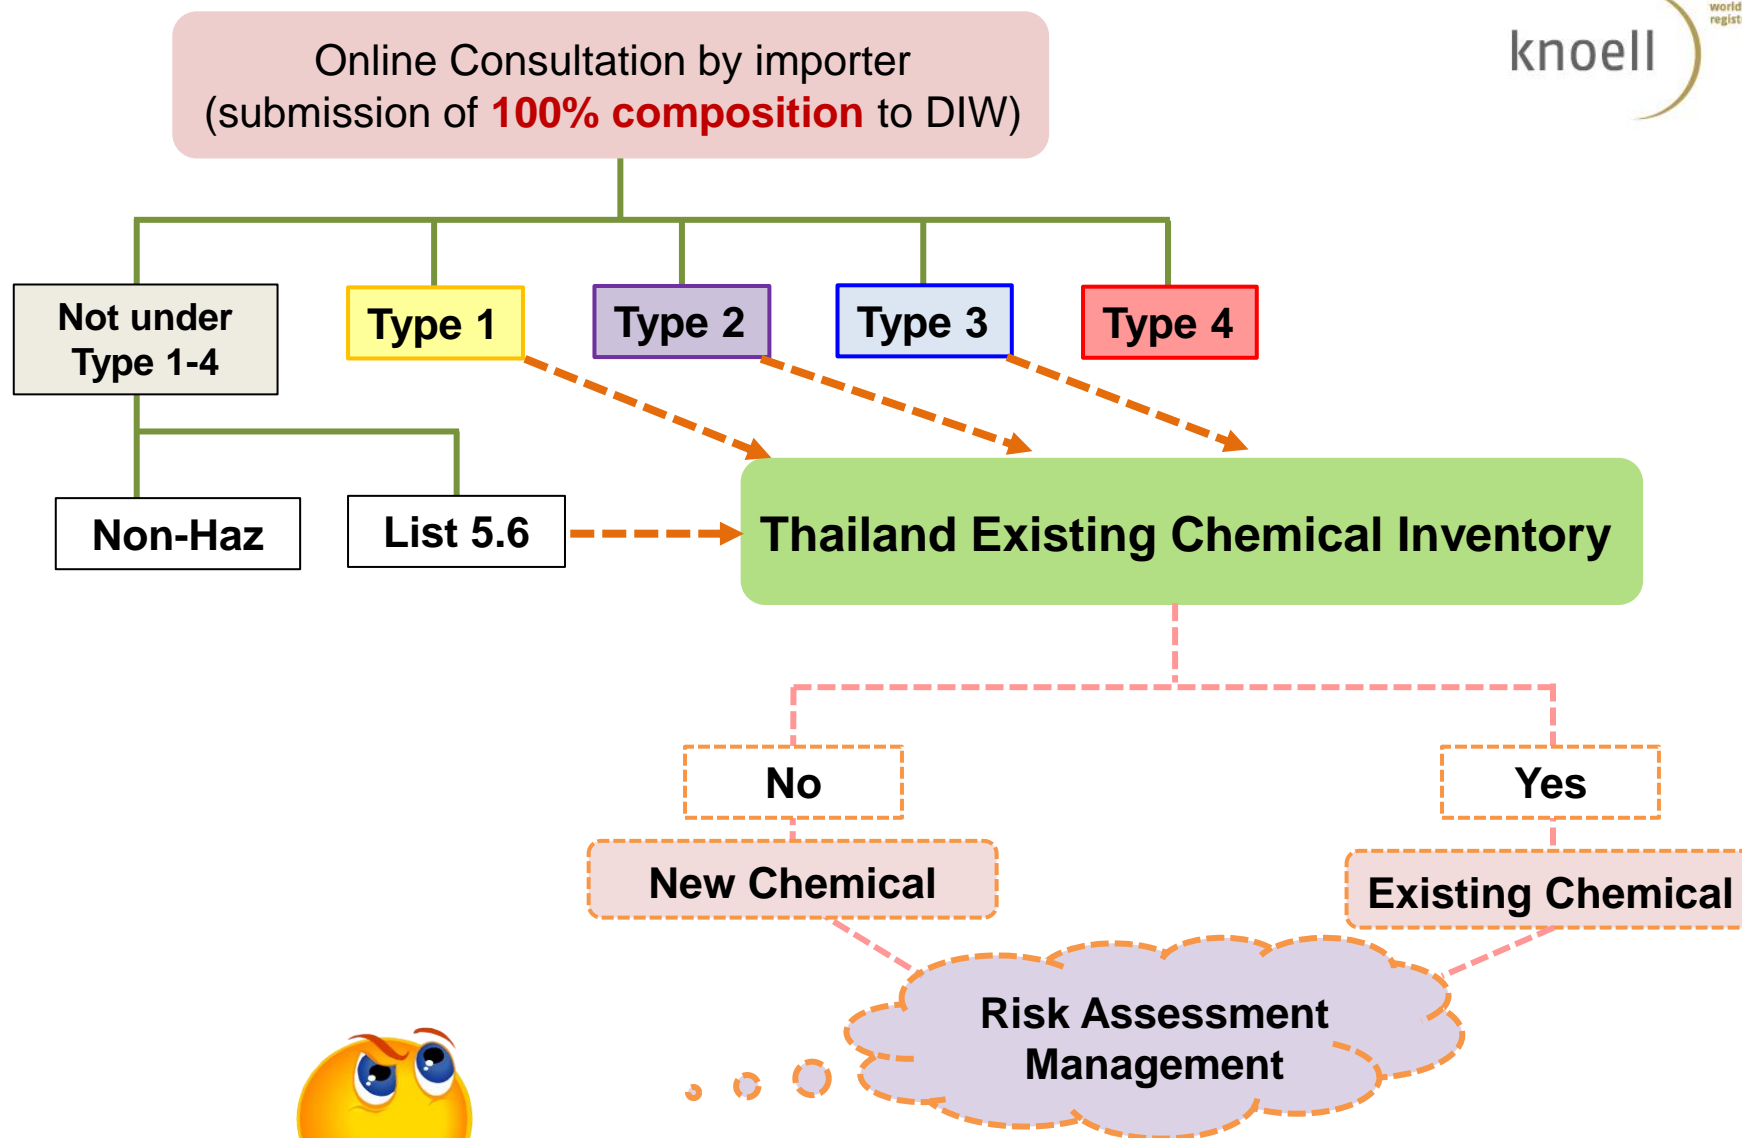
Online Consultation by importer (submission of 100% composition to DIW)

knoell

world regist

Not under Type 1-4

Type 1

Type 2

Type 3

Type 4

Non-Haz

List 5.6

Thailand Existing Chemical Inventory

No

Yes

New Chemical

Existing Chemical

Risk Assessment Management